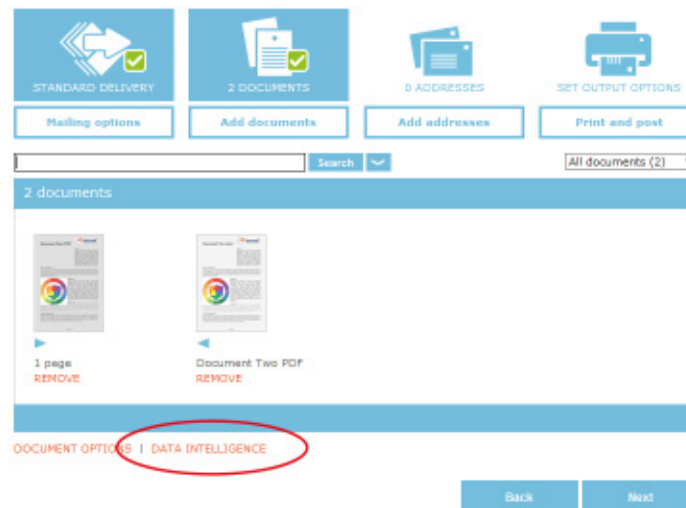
STANDARD DELIVERY

2 DOCUMENTS

0 ADDRESSES

SET OUTPUT OPTIONS

Mailing options

Add documents

Add addresses

Print and post

Search

All documents (2)

2 documents

1 page
REMOVE

Document Two PDF
REMOVE

DOCUMENT OPTIONS | DATA INTELLIGENCE

Back

Next